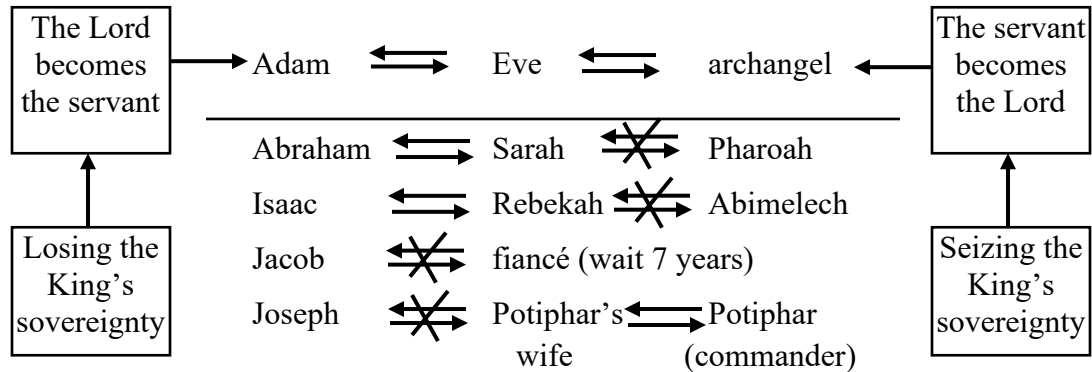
The Lord becomes the servant

Adam Eve archangel

The servant becomes the Lord

Abraham Sarah Pharoah

Isaac Rebekah Abimelech

Jacob fiancé (wait 7 years)

Joseph Potiphar's wife Potiphar (commander)

Losing the King's sovereignty

Seizing the King's sovereignty